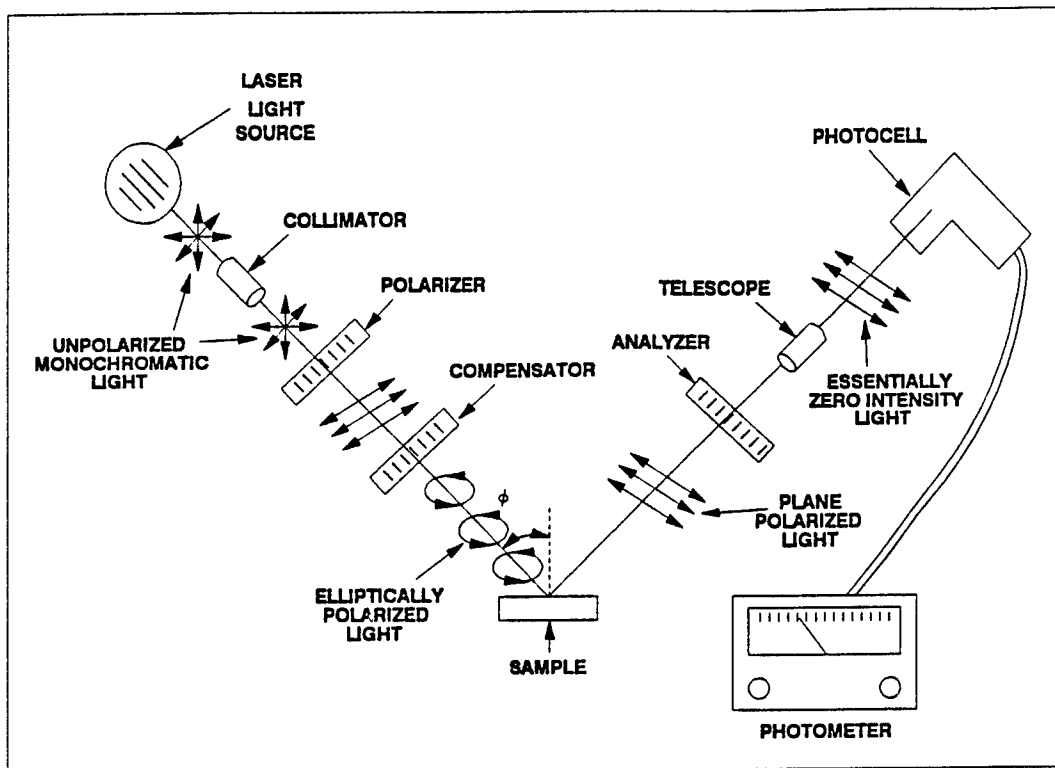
LASER LIGHT SOURCE

COLLIMATOR

UNPOLARIZED MONOCHROMATIC LIGHT

POLARIZER

COMPENSATOR

$\phi$

ELLIPTICALLY POLARIZED LIGHT

SAMPLE

ANALYZER

PLANE POLARIZED LIGHT

TELESCOPE

PHOTOCELL

ESSENTIALLY ZERO INTENSITY LIGHT

PHOTOMETER